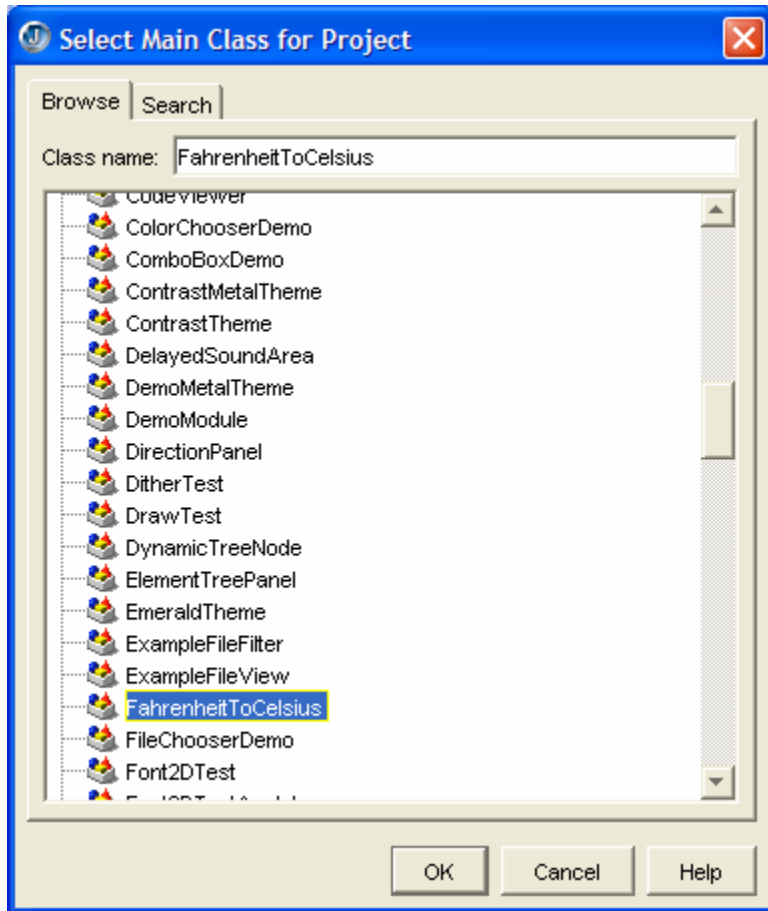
Select Main Class for Project

Browse | Search

Class name: FahrenheitToCelsius

CodeViewer
ColorChooserDemo
ComboBoxDemo
ContrastMetalTheme
ContrastTheme
DelayedSoundArea
DemoMetalTheme
DemoModule
DirectionPanel
DitherTest
DrawTest
DynamicTreeNode
ElementTreePanel
EmeraldTheme
ExampleFileFilter
ExampleFileView
FahrenheitToCelsius
FileChooserDemo
Font2DTest
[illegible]

OK | Cancel | Help